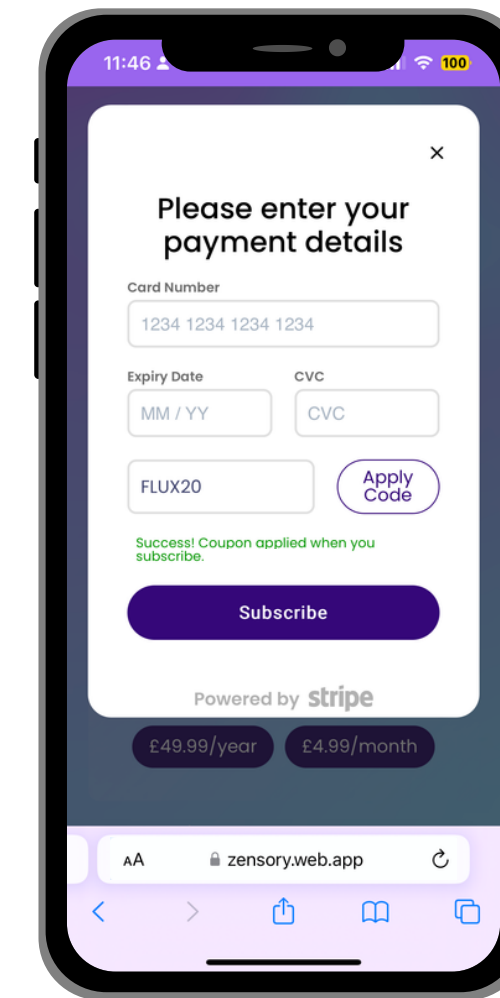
11:46

100

×

Please enter your payment details

Card Number

1234 1234 1234 1234

Expiry Date

MM / YY

CVC

CVC

FLUX20

Apply Code

Success! Coupon applied when you subscribe.

Subscribe

Powered by stripe

£49.99/year

£4.99/month

AA

zensory.web.app